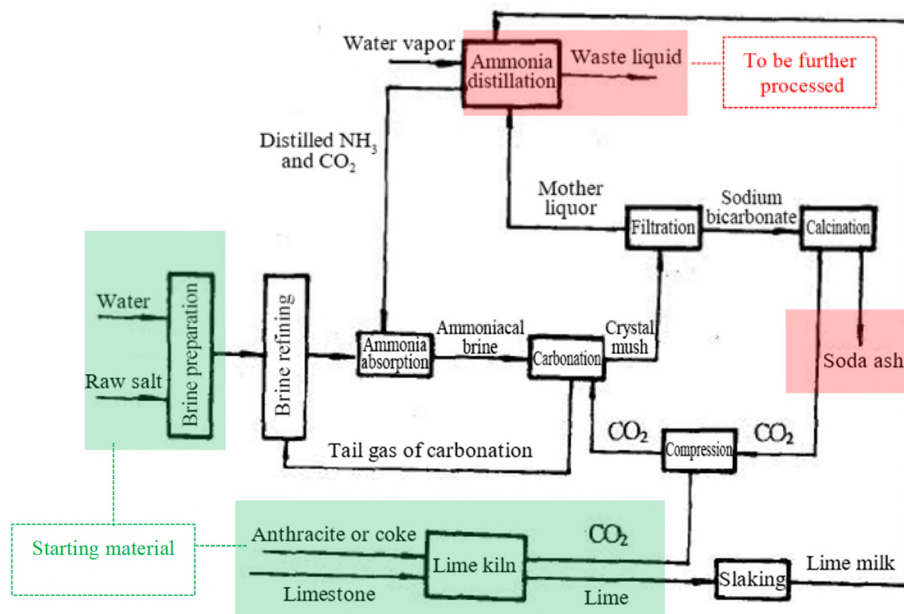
Water vapor

Ammonia distillation

Waste liquid

To be further processed

Distilled $NH_3$ and $CO_2$

Mother liquor

Filtration

Sodium bicarbonate

Calcination

Water

Raw salt

Brine preparation

Brine refining

Ammonia absorption

Ammoniacal brine

Carbonation

Crystal mush

Soda ash

$CO_2$

Compression

$CO_2$

Tail gas of carbonation

Starting material

Anthracite or coke

$CO_2$

Lime kiln

Limestone

Lime

Slaking

Lime milk